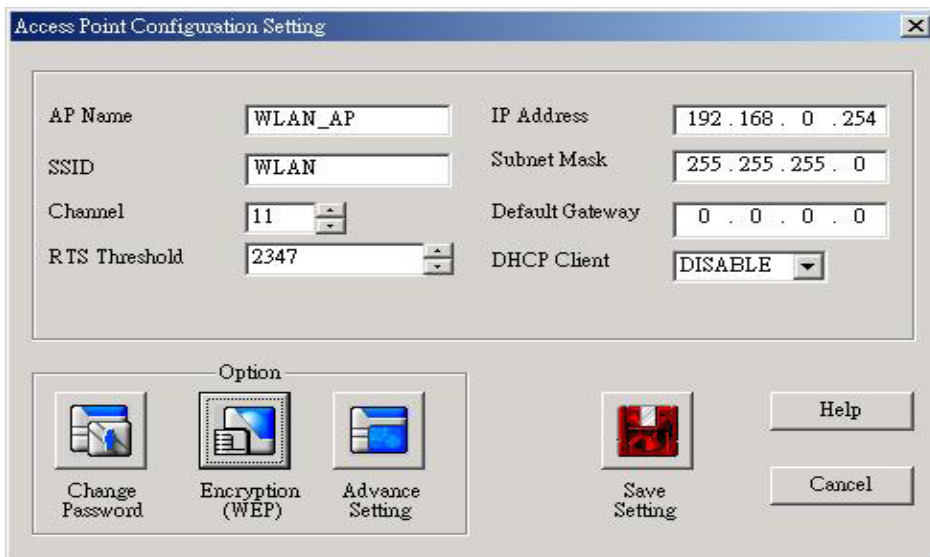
Access Point Configuration Setting

AP Name WLAN_AP
SSID WLAN
Channel 11
RTS Threshold 2347

IP Address 192 . 168 . 0 . 254
Subnet Mask 255 . 255 . 255 . 0
Default Gateway 0 . 0 . 0 . 0
DHCP Client DISABLE

Option

Change Password

Encryption (WEP)

Advance Setting

Save Setting

Help

Cancel